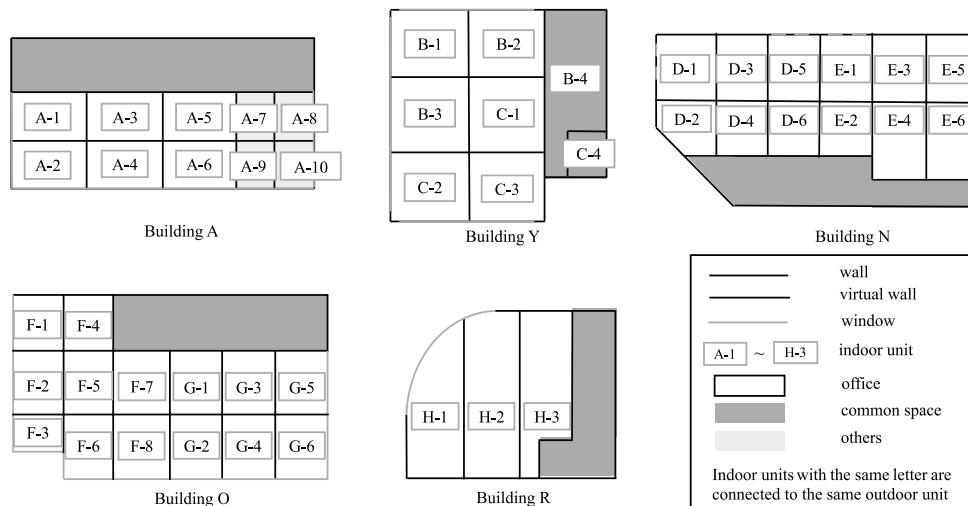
A-1
A-3
A-5
A-7
A-8
A-2
A-4
A-6
A-9
A-10

Building A

B-1
B-2
B-4
B-3
C-1
C-4
C-2
C-3

Building Y

D-1
D-3
D-5
E-1
E-3
E-5
D-2
D-4
D-6
E-2
E-4
E-6

Building N

F-1
F-4
F-2
F-5
F-7
G-1
G-3
G-5
F-3
F-6
F-8
G-2
G-4
G-6

Building O

H-1
H-2
H-3

Building R

wall
virtual wall
window
A-1 ~ H-3 indoor unit
office
common space
others

Indoor units with the same letter are connected to the same outdoor unit